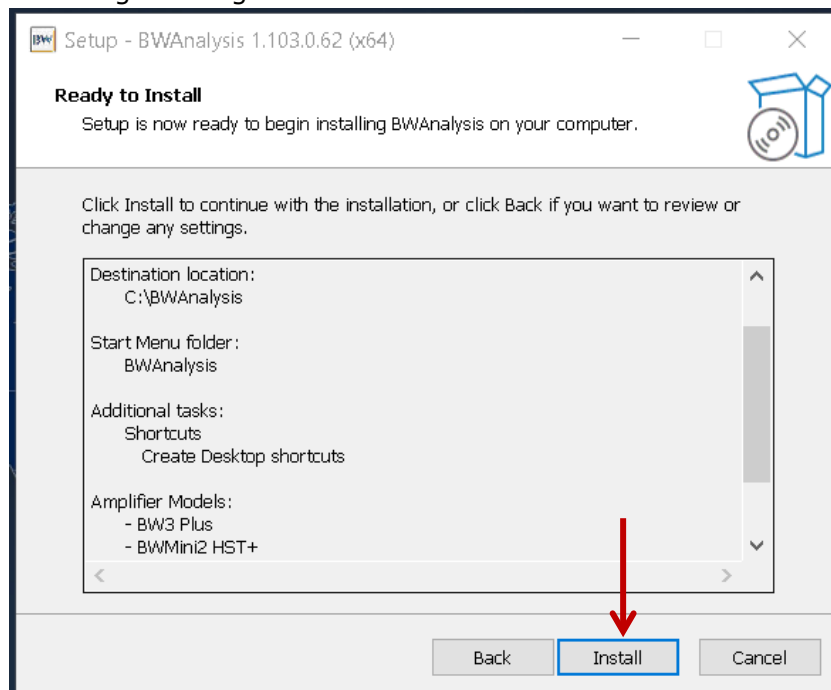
Setup - BWAnalysis 1.103.0.62 (x64)

Ready to Install
Setup is now ready to begin installing BWAnalysis on your computer.

Click Install to continue with the installation, or click Back if you want to review or change any settings.

Destination location:
C:\BWAnalysis

Start Menu folder:
BWAnalysis

Additional tasks:
Shortcuts
Create Desktop shortcuts

Amplifier Models:
- BW3 Plus
- BWMini2 HST+

Back
Install
Cancel